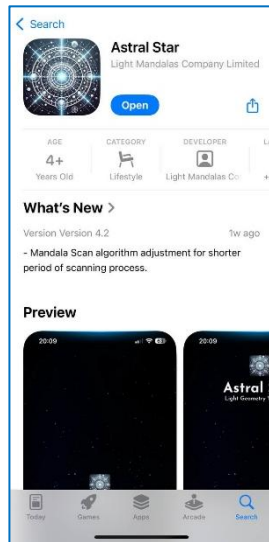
< Search

Astral Star

Light Mandalas Company Limited

Open

AGE
4+
Years Old

CATEGORY
Lifestyle

DEVELOPER
Light Mandalas Co

What's New >

Version Version 4.2

1w ago

- Mandala Scan algorithm adjustment for shorter period of scanning process.

Preview

20:09

20:09

Astral

Light Geometry

Today

Games

Apps

Arcade

Search